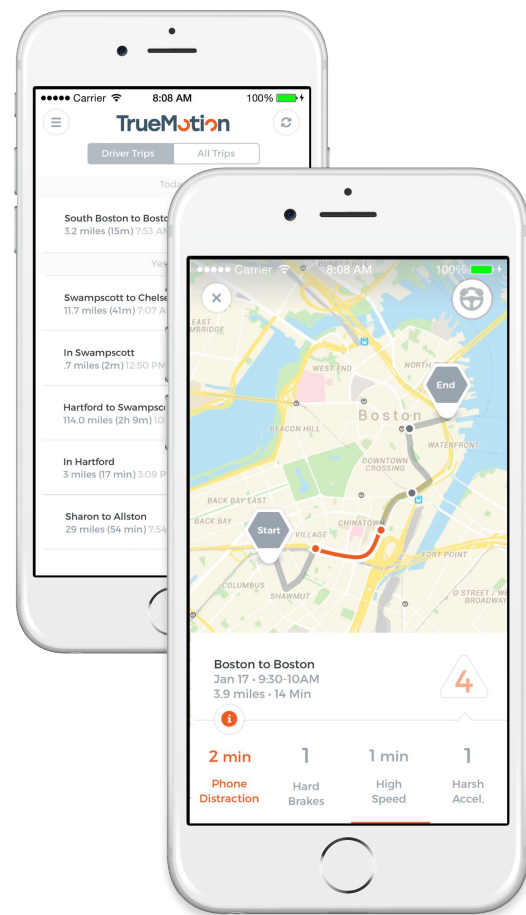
●●●●● Carrier 8:08 AM 100%

TrueMotion

Driver Trips All Trips

Today

South Boston to Bosto
3.2 miles (15m) 7:53 A

Yes

Swampscott to Chelse
11.7 miles (41m) 7:07 A

In Swampscott
.7 miles (2m) 12:50 P

Hartford to Swampsc
114.0 miles (2h 9m) 1

In Hartford
3 miles (17 min) 3:09 P

Sharon to Allston
29 miles (54 min) 1

●●●●● Carrier 8:08 AM 100%

EAST CAMBRIDGE

WEST END

NORTH END

End

Boston

BEACON HILL

WATERFRONT

DOWNTOWN CROSSING

BACK BAY EAST

BACK BAY

Start

VILLAGE

CHINATOWN

FORT POINT

COLUMBUS

SHAWMUT

D STREET / WEST BROADWAY

Boston to Boston
Jan 17 • 9:30-10AM
3.9 miles • 14 Min

4

2 min
Phone Distraction

1
Hard Brakes

1 min
High Speed

1
Harsh Accel.